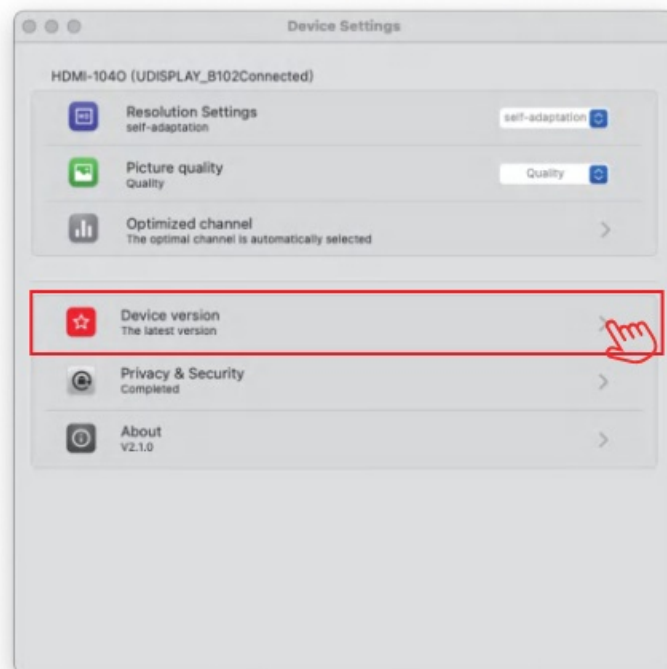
Device Settings

HDMI-104O (UDISPLAY_B102Connected)

Resolution Settings
self-adaptation
self-adaptation

Picture quality
Quality
Quality

Optimized channel
The optimal channel is automatically selected

Device version
The latest version

Privacy & Security
Completed

About
V2.1.0